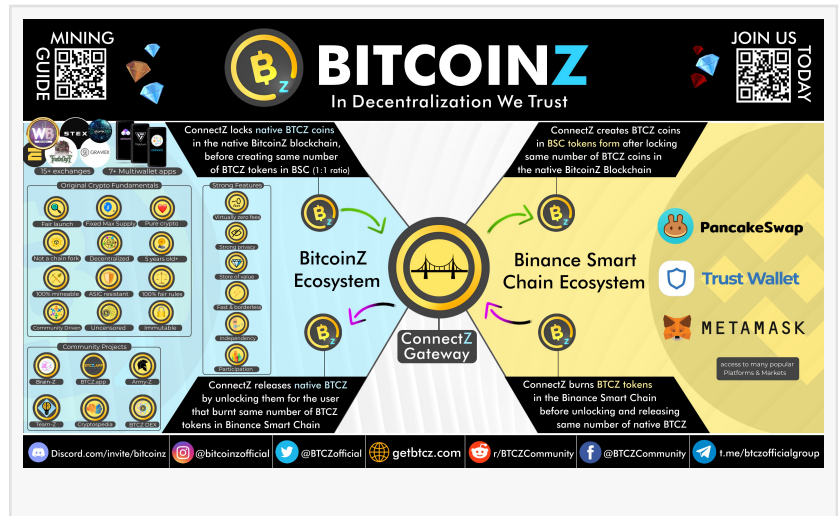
MINING GUIDE

BITCOINZ
In Decentralization We Trust

JOIN US TODAY

STEX
GRAVIEX
15+ exchanges
7+ Multiwallet apps

Original Crypto Fundamentals
Fair launch
Fixed Max Supply
Pure Crypto
Not a chain fork
Decentralized
5 years old+
100% mineable
ASIC resistant
100% fair rules
Community Driven
Uncensored
Immutable

Strong Features
Virtually zero fees
Strong privacy
Store of value
Fast & Borderless
Independency
Participation

Community Projects
Brain-Z
BTCZ.app
Army-Z
Team-Z
Cryptopedia
BTCZ CEX

ConnectZ locks native BTCZ coins in the native BitcoinZ blockchain, before creating same number of BTCZ tokens in BSC (1:1 ratio)

ConnectZ creates BTCZ coins in BSC tokens form after locking same number of BTCZ coins in the native BitcoinZ Blockchain

BitcoinZ Ecosystem

Binance Smart Chain Ecosystem

ConnectZ Gateway

PancakeSwap
Trust Wallet
METAMASK
access to many popular Platforms & Markets

ConnectZ releases native BTCZ by unlocking them for the user that burnt same number of BTCZ tokens in Binance Smart Chain

ConnectZ burns BTCZ tokens in the Binance Smart Chain before unlocking and releasing same number of native BTCZ

Discord.com/invite/bitcoinz
@bitcoinzofficial
@BTCZofficial
getbtcz.com
r/BTCZCommunity
@BTCZCommunity
t.me/btczofficialgroup